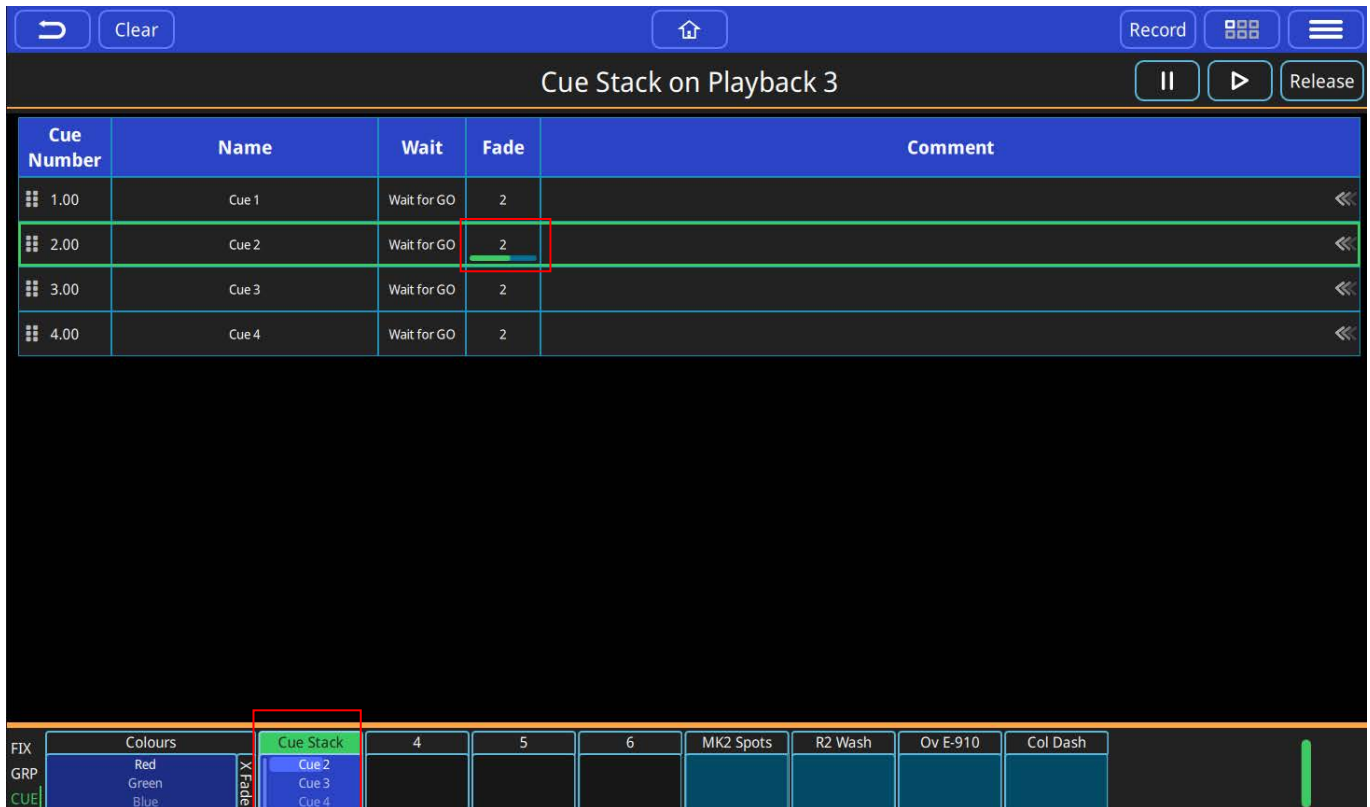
Clear

Record

Cue Stack on Playback 3

Release

| Cue Number | Name | Wait | Fade | Comment |
|---|---|---|---|---|
| 1.00 | Cue 1 | Wait for GO | 2 | |
| 2.00 | Cue 2 | Wait for GO | 2 | |
| 3.00 | Cue 3 | Wait for GO | 2 | |
| 4.00 | Cue 4 | Wait for GO | 2 | |

FIX
GRP
CUE

Colours
Red
Green
Blue

X Fade

Cue Stack
Cue 2
Cue 3
Cue 4

4

5

6

MK2 Spots

R2 Wash

Ov E-910

Col Dash